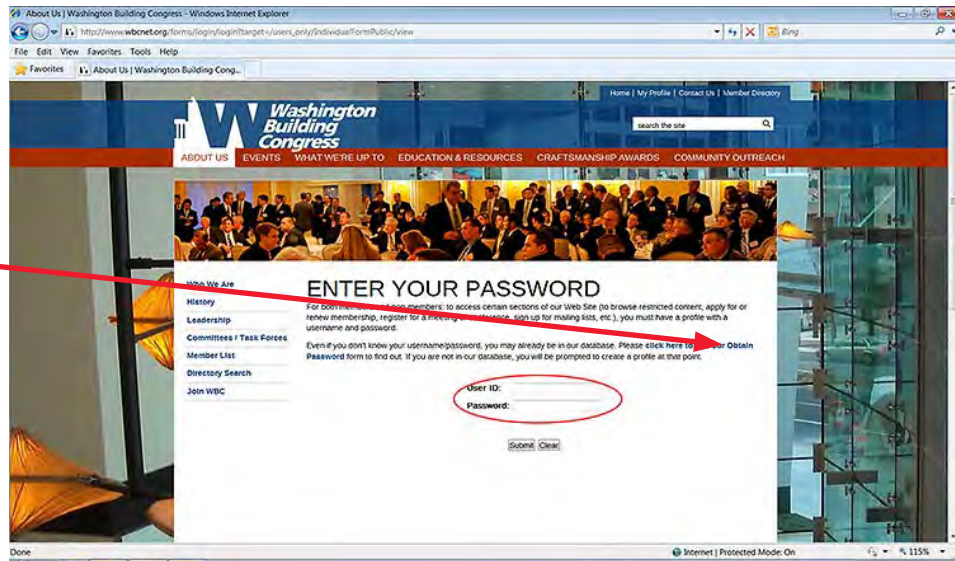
About Us | Washington Building Congress - Windows Internet Explorer

http://www.wbcnet.org/forms/login/login?target=/users_only/IndividualFormPublic/view

Bing

File Edit View Favorites Tools Help

Favorites | About Us | Washington Building Cong...

Home | My Profile | Contact Us | Member Directory

Washington Building Congress

search the site

ABOUT US EVENTS WHAT WE'RE UP TO EDUCATION & RESOURCES CRAFTSMANSHIP AWARDS COMMUNITY OUTREACH

Who We Are
History
Leadership
Committees / Task Forces
Member List
Directory Search
Join WBC

ENTER YOUR PASSWORD

For both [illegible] non-members: to access certain sections of our Web Site (to browse restricted content, apply for or renew membership, register for a meeting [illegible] sign up for mailing lists, etc.), you must have a profile with a username and password.

Even if you don't know your username/password, you may already be in our database. Please click here to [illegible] Obtain Password form to find out. If you are not in our database, you will be prompted to create a profile at that point.

User ID:
Password:

Submit Clear

Done

Internet | Protected Mode: On

115%